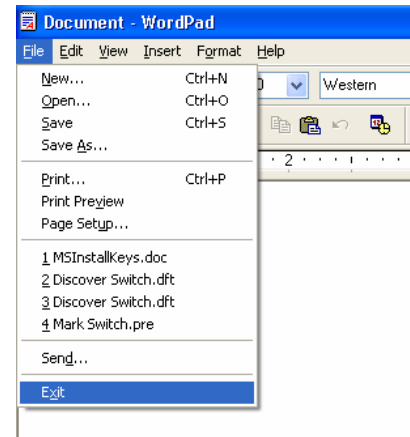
Document - WordPad

File Edit View Insert Format Help

New... Ctrl+N
Open... Ctrl+O
Save Ctrl+S
Save As...

Print... Ctrl+P
Print Preview
Page Setup...

1 MSInstallKeys.doc
2 Discover Switch.dft
3 Discover Switch.dft
4 Mark Switch.pre

Send...

Exit

Western

2